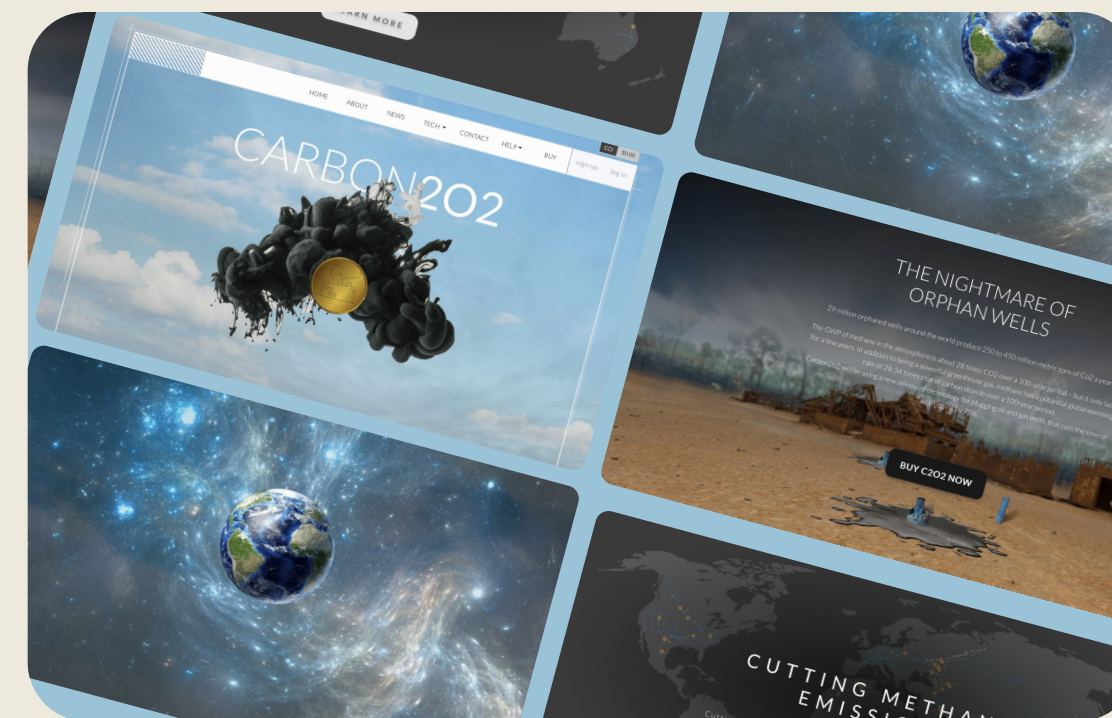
LEARN MORE

HOME ABOUT NEWS TECH ▾ CONTACT HELP ▾ BUY

CO2 $USD

sign up log in

CARBON2O2

THE NIGHTMARE OF ORPHAN WELLS

29 million orphaned wells around the world produce 250 to 450 million metric tons of Co2 a year.

The GWP of methane in the atmosphere is about 28 times CO2 over a 100-year period – but it only lasts for a few years. In addition to being a powerful greenhouse gas, methane has a potential global warming rate of 28-34 times that of carbon dioxide over a 100 year period.

Carbon2o2 will be using a new advanced technology for plugging oil and gas wells that cuts the time of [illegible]

BUY C2O2 NOW

CUTTING METHANE EMISSI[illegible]